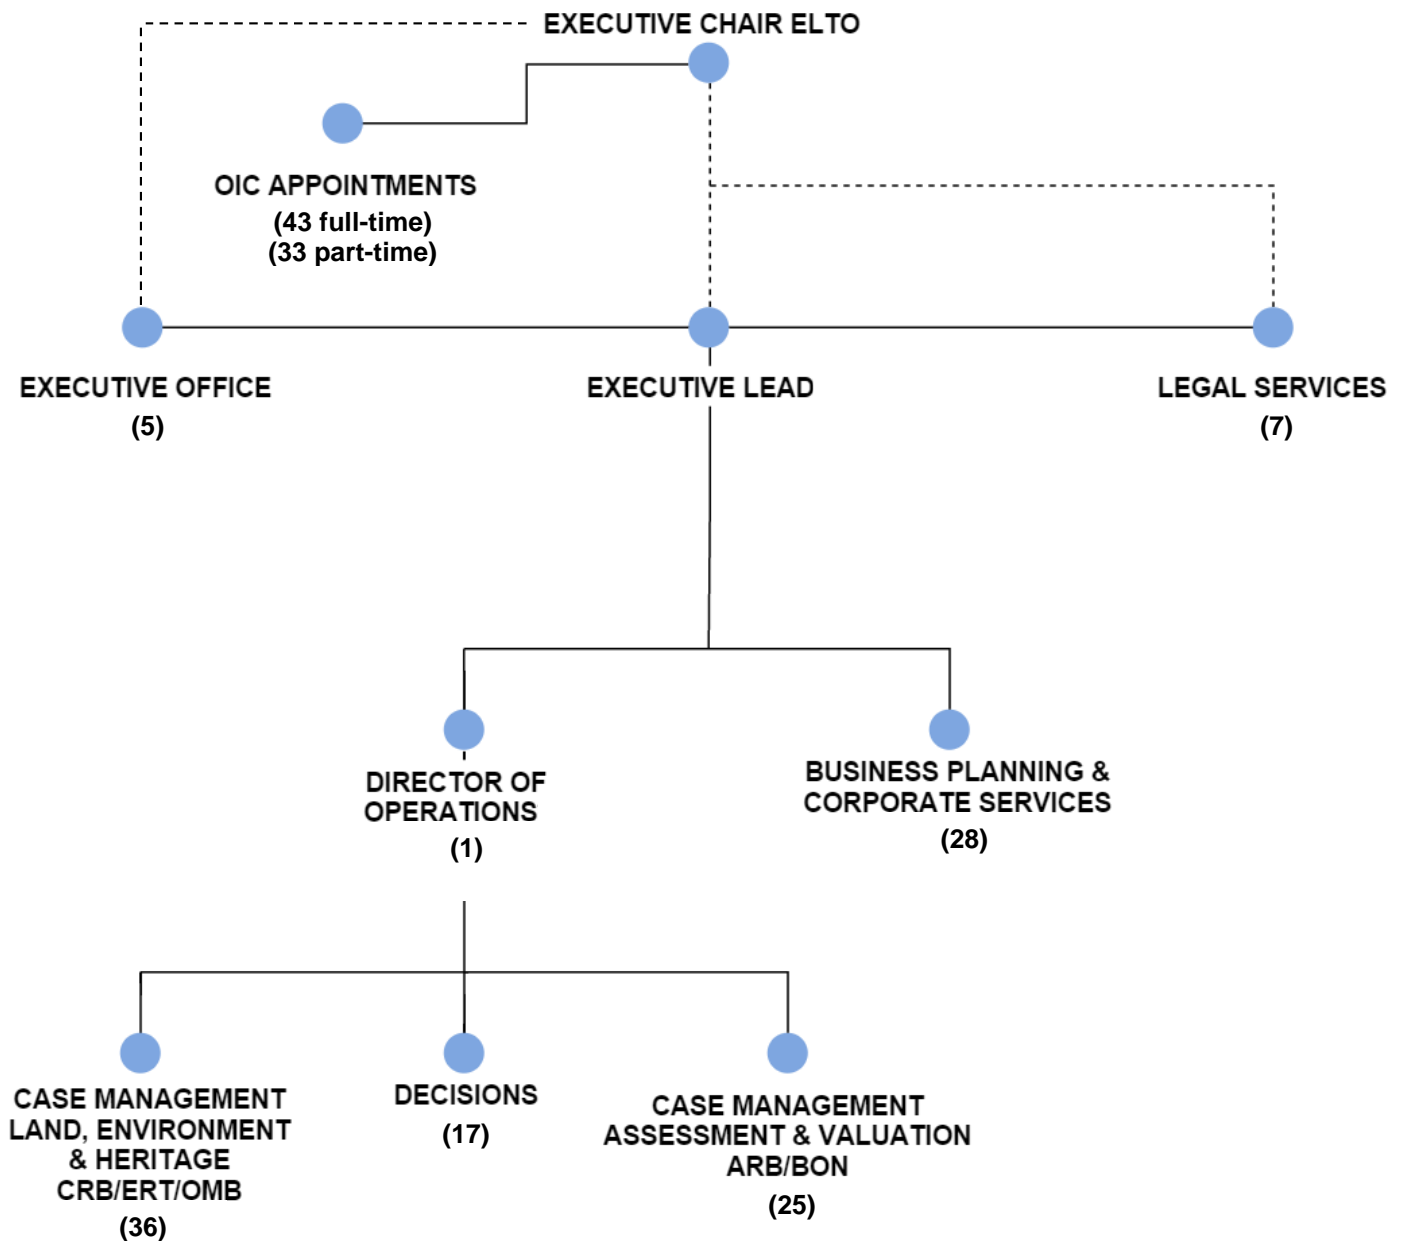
EXECUTIVE CHAIR ELTO

OIC APPOINTMENTS
(43 full-time)
(33 part-time)

EXECUTIVE OFFICE
(5)

EXECUTIVE LEAD

LEGAL SERVICES
(7)

DIRECTOR OF OPERATIONS
(1)

BUSINESS PLANNING & CORPORATE SERVICES
(28)

CASE MANAGEMENT LAND, ENVIRONMENT & HERITAGE CRB/ERT/OMB
(36)

DECISIONS
(17)

CASE MANAGEMENT ASSESSMENT & VALUATION ARB/BON
(25)